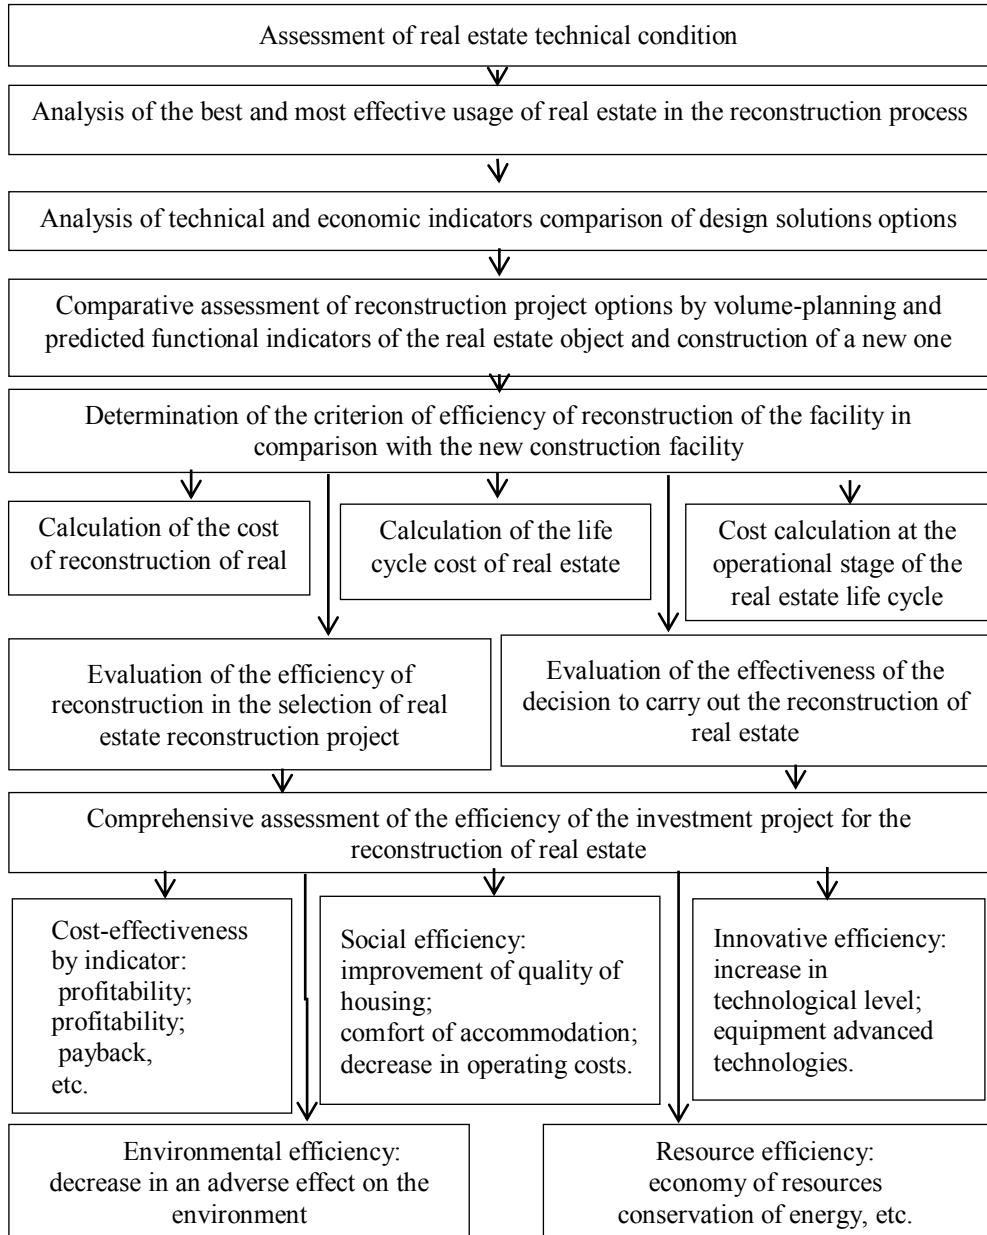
Assessment of real estate technical condition

Analysis of the best and most effective usage of real estate in the reconstruction process

Analysis of technical and economic indicators comparison of design solutions options

Comparative assessment of reconstruction project options by volume-planning and predicted functional indicators of the real estate object and construction of a new one

Determination of the criterion of efficiency of reconstruction of the facility in comparison with the new construction facility

Calculation of the cost of reconstruction of real

Calculation of the life cycle cost of real estate

Cost calculation at the operational stage of the real estate life cycle

Evaluation of the efficiency of reconstruction in the selection of real estate reconstruction project

Evaluation of the effectiveness of the decision to carry out the reconstruction of real estate

Comprehensive assessment of the efficiency of the investment project for the reconstruction of real estate

Cost-effectiveness by indicator: profitability; profitability; payback, etc.

Social efficiency: improvement of quality of housing; comfort of accommodation; decrease in operating costs.

Innovative efficiency: increase in technological level; equipment advanced technologies.

Environmental efficiency: decrease in an adverse effect on the environment

Resource efficiency: economy of resources conservation of energy, etc.